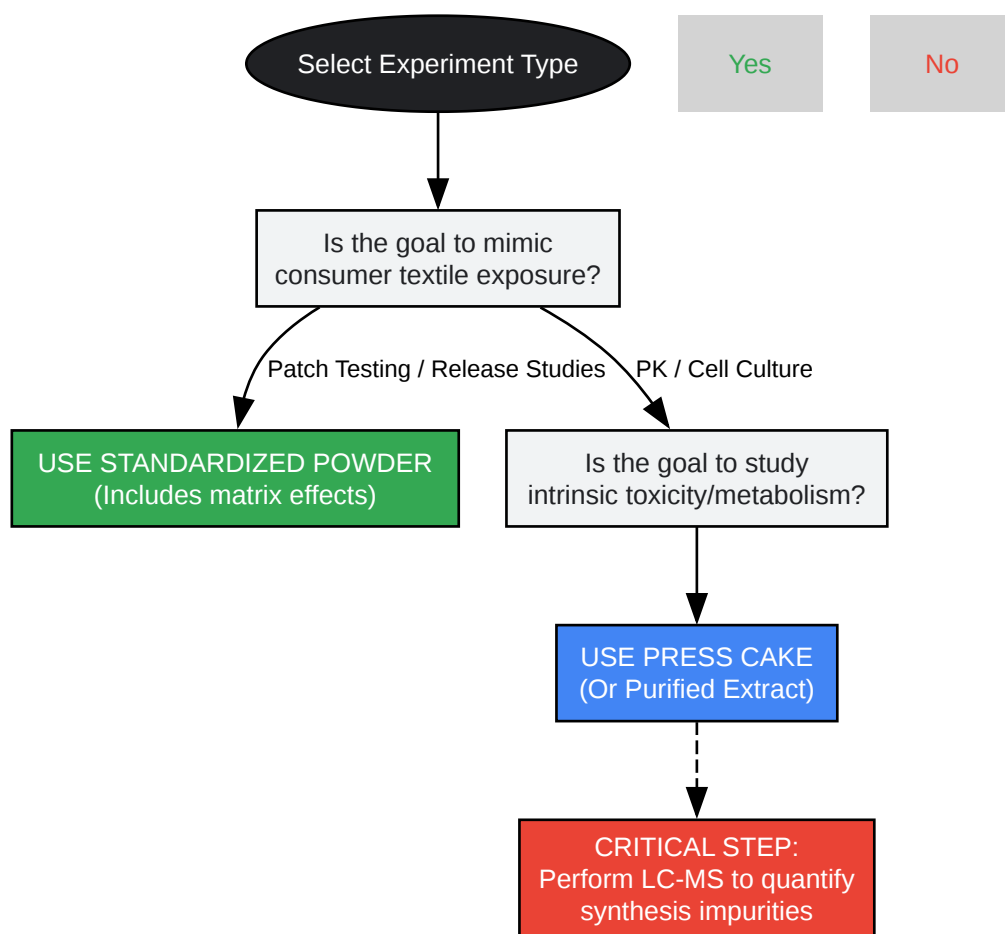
Select Experiment Type

Yes

No

Is the goal to mimic consumer textile exposure?

Patch Testing / Release Studies

PK / Cell Culture

USE STANDARDIZED POWDER (Includes matrix effects)

Is the goal to study intrinsic toxicity/metabolism?

USE PRESS CAKE (Or Purified Extract)

CRITICAL STEP: Perform LC-MS to quantify synthesis impurities